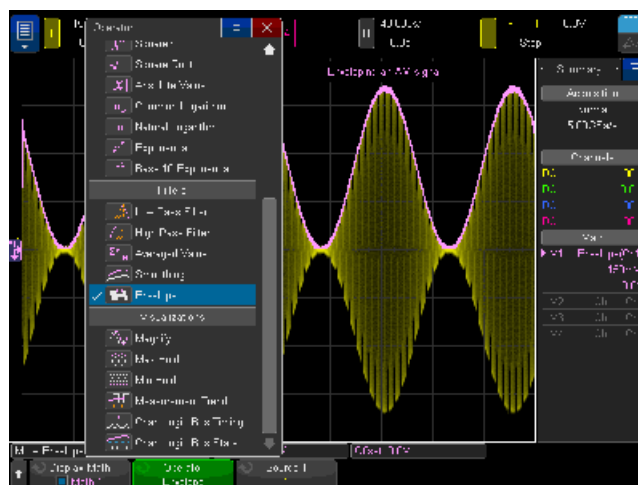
Operator
Square
Square Root
Absolute Value
Common Logarithm
Natural Logarithm
Exponential
Base 10 Exponential
Filters
Low Pass Filter
High Pass Filter
Averaged Value
Smoothing
Envelope
Visualizations
Magnify
Max Hold
Min Hold
Measurement Trend
Chart Logic Bus Timing
Chart Logic Bus State

Envelope of an AM signal

40.0us/
0.0s
Stop
0.0V

Summary
Acquisition
Normal
5.00GSa/s
Channels
Math
Envelope
Display Math
Math 1
Operator
Envelope
Source 1
Offset 0.0V